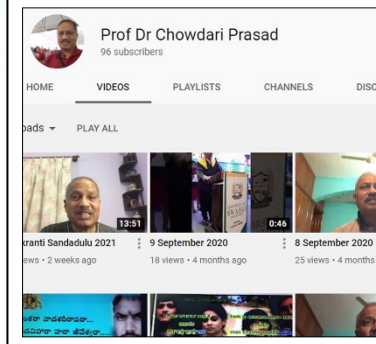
Prof Dr Chowdari Prasad
96 subscribers

HOME VIDEOS PLAYLISTS CHANNELS DISC

oads ▾ PLAY ALL

13:51
kranti Sandadulu 2021
ews • 2 weeks ago

0:46
9 September 2020
18 views • 4 months ago

8 September 2020
25 views • 4 months

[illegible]